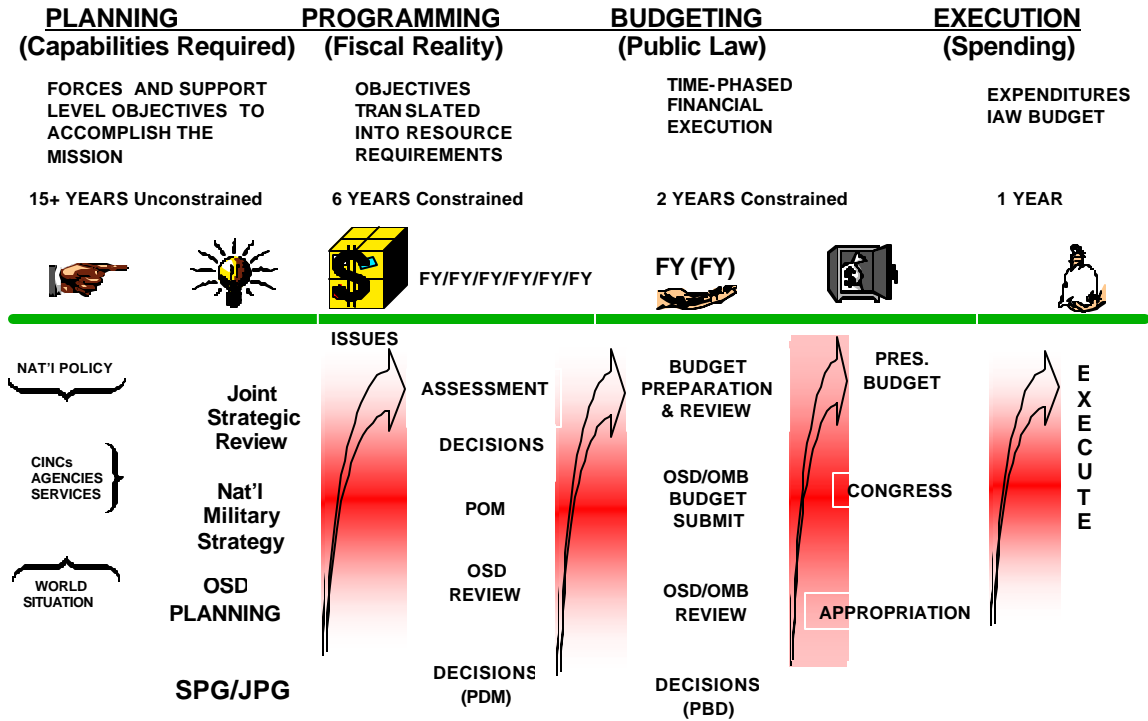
PLANNING
(Capabilities Required)

FORCES AND SUPPORT LEVEL OBJECTIVES TO ACCOMPLISH THE MISSION

15+ YEARS Unconstrained

PROGRAMMING
(Fiscal Reality)

OBJECTIVES TRANSLATED INTO RESOURCE REQUIREMENTS

6 YEARS Constrained

BUDGETING
(Public Law)

TIME-PHASED FINANCIAL EXECUTION

2 YEARS Constrained

EXECUTION
(Spending)

EXPENDITURES IAW BUDGET

1 YEAR

$

FY/FY/FY/FY/FY/FY

FY (FY)

$

NAT'I POLICY

CINCs AGENCIES SERVICES

WORLD SITUATION

Joint Strategic Review

Nat'l Military Strategy

OSD PLANNING

SPG/JPG

ISSUES

ASSESSMENT

DECISIONS

POM

OSD REVIEW

DECISIONS (PDM)

BUDGET PREPARATION & REVIEW

OSD/OMB BUDGET SUBMIT

OSD/OMB REVIEW

DECISIONS (PBD)

PRES. BUDGET

CONGRESS

APPROPRIATION

EXECUTE